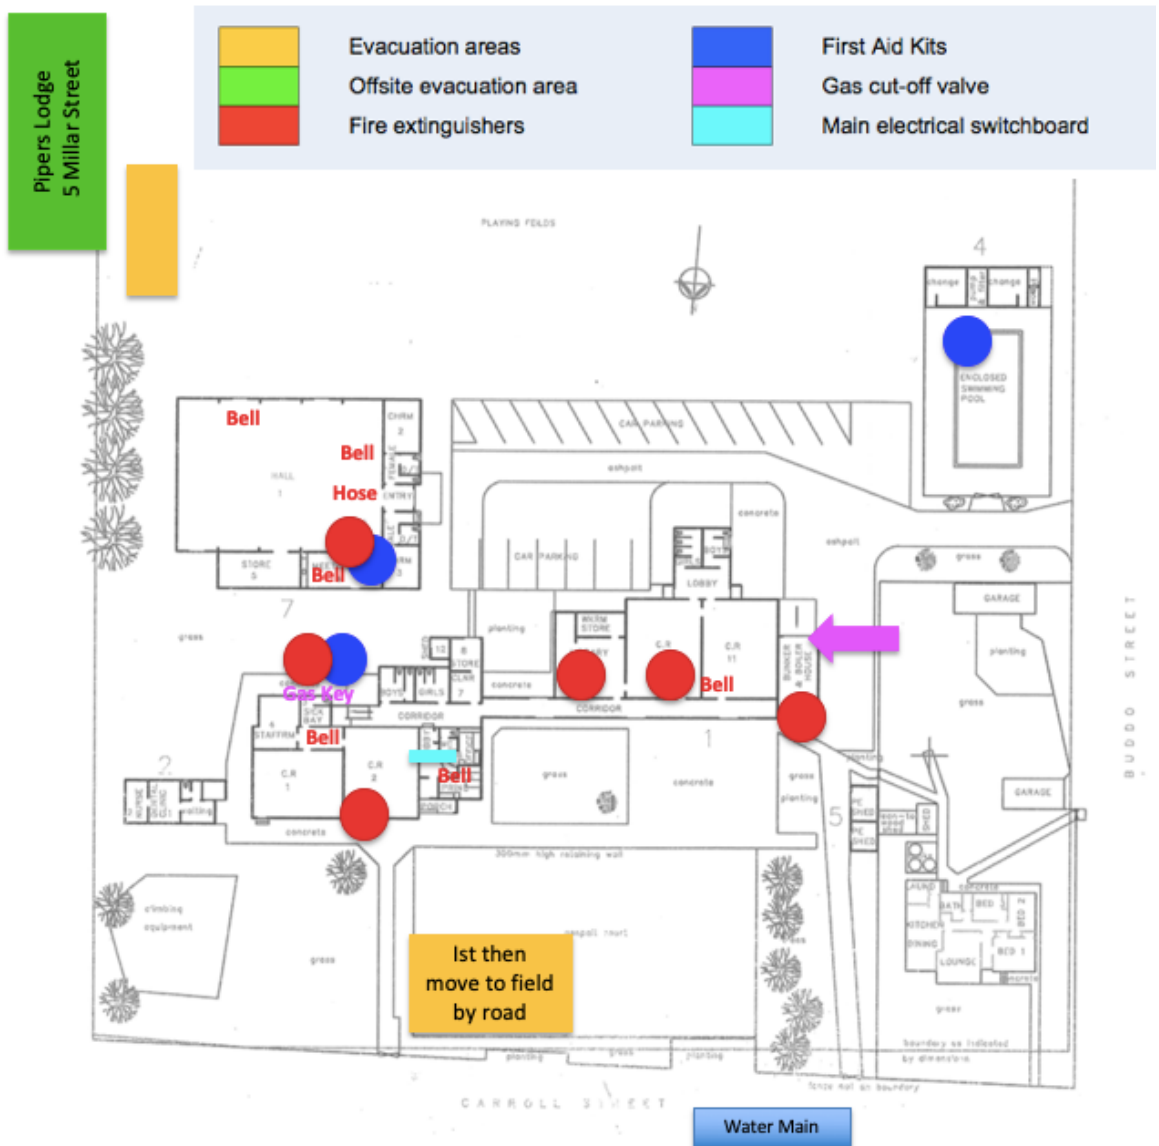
Pipers Lodge
5 Millar Street

Evacuation areas
Offsite evacuation area
Fire extinguishers

First Aid Kits
Gas cut-off valve
Main electrical switchboard

PLAYING FIELDS

4

change
change

ENCLOSED SWIMMING POOL

Bell
Bell
Hose
HALL
1
CHRM 2
ENTRY
STORE 5
Bell

CAR PARKING
ashpalt
concrete
CAR PARKING
LOBBY
BOYS
asphalt

grass
GARAGE
planting
grass

7
grass
planting
WARM STORE
C.R
C.R 11
Bell
BUNKER BOILER HOUSE

Gas Key
BOYS
GIRLS
STORE
CLRR 7
concrete
CORRIDOR
CORRIDOR
STAFFRM
SICK BAY
Bell
C.R 1
C.R 2
Bell
concrete
grass
1
concrete
grass
planting
5
PE SHED
GARAGE

2
waiting

300mm high retaining wall
concrete

climbing equipment
grass
tennis court

Ist then move to field by road

KITCHEN
DINING
LOUNGE
BATH
BED
BED 1
BED 2
grass
boundary as indicated by dimensions

planting
grass
planting
fence not on boundary

BUDDO STREET

CARROLL STREET

Water Main